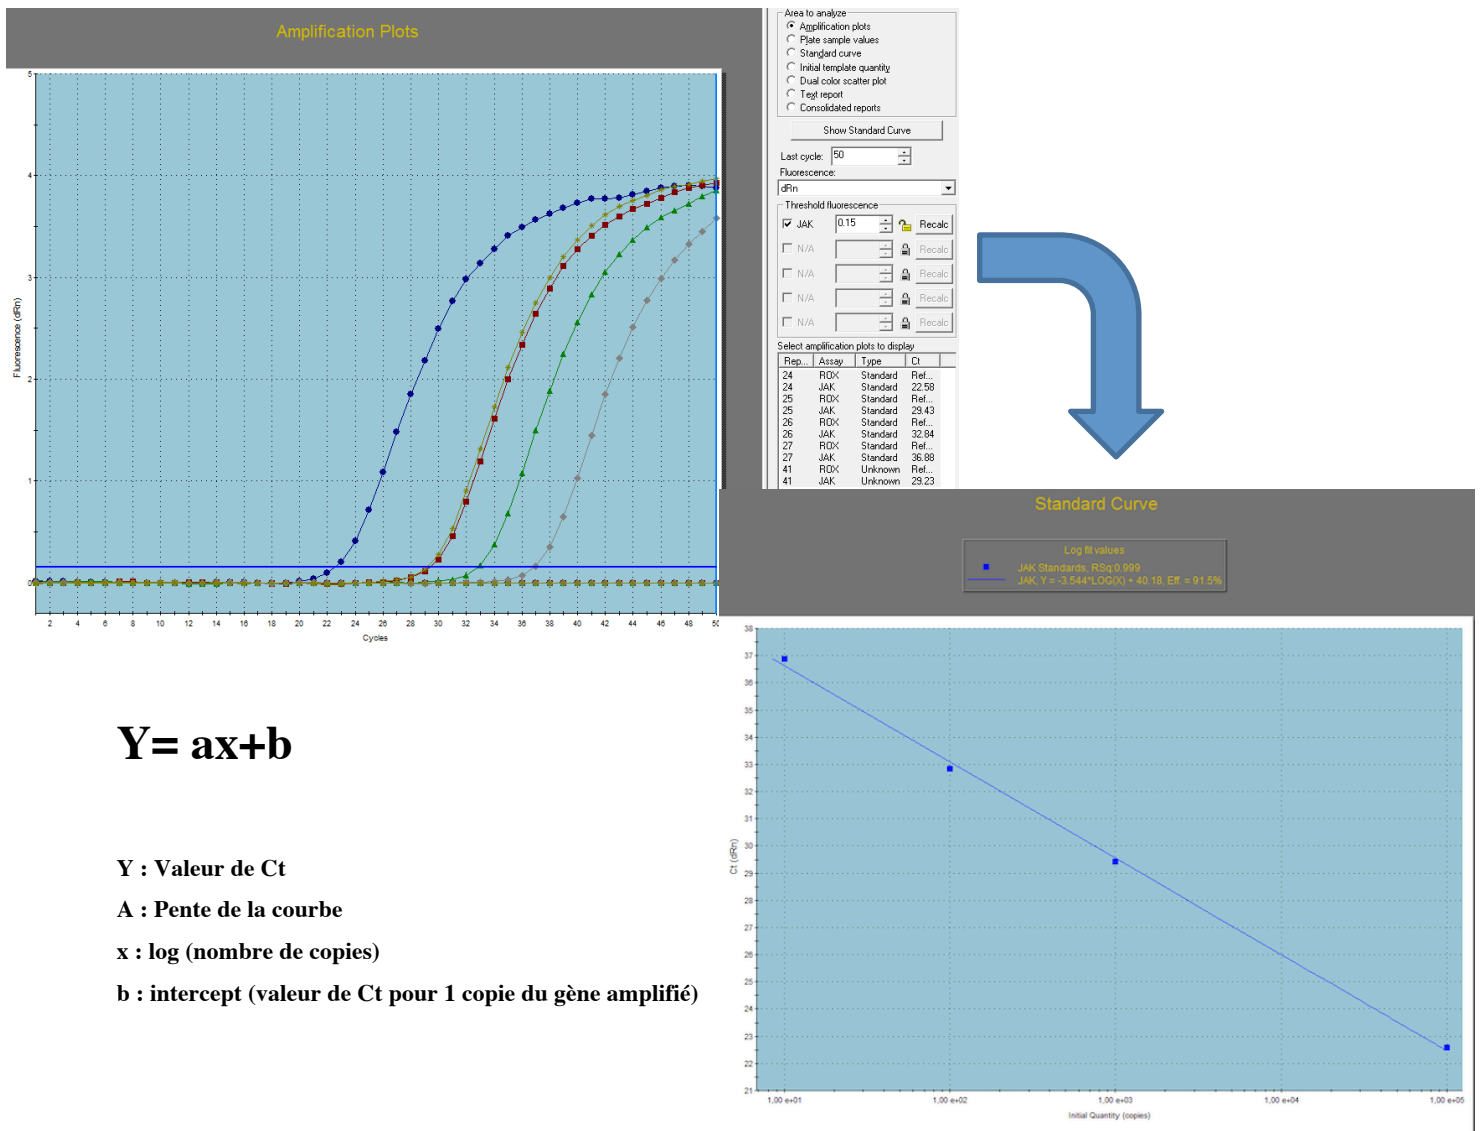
Amplification Plots

5
4
3
2
1
0

Fluorescence (dRn)

2 4 6 8 10 12 14 16 18 20 22 24 26 28 30 32 34 36 38 40 42 44 46 48 50

Cycles

Area to analyze
Amplification plots
Plate sample values
Standard curve
Initial template quantity
Dual color scatter plot
Text report
Consolidated reports

Show Standard Curve

Last cycle: 50

Fluorescence:
dRn

Threshold fluorescence
JAK 0.15 Recalc
N/A Recalc
N/A Recalc
N/A Recalc
N/A Recalc

Select amplification plots to display

| Rep... | Assay | Type | Ct |
|---|---|---|---|
| 24 | ROX | Standard | Ref... |
| 24 | JAK | Standard | 22.58 |
| 25 | ROX | Standard | Ref... |
| 25 | JAK | Standard | 29.43 |
| 26 | ROX | Standard | Ref... |
| 26 | JAK | Standard | 32.84 |
| 27 | ROX | Standard | Ref... |
| 27 | JAK | Standard | 36.88 |
| 41 | ROX | Unknown | Ref... |
| 41 | JAK | Unknown | 29.23 |

Standard Curve

Log fit values
JAK Standards, RSq:0.999
JAK, Y = -3.544*LOG(X) + 40.18, Eff. = 91.5%

38 37 36 35 34 33 32 31 30 29 28 27 26 25 24 23 22 21

Ct (dRn)

1,00 e+01 1,00 e+02 1,00 e+03 1,00 e+04 1,00 e+05

Initial Quantity (copies)

Y= ax+b

Y : Valeur de Ct

A : Pente de la courbe

x : log (nombre de copies)

b : intercept (valeur de Ct pour 1 copie du gène amplifié)